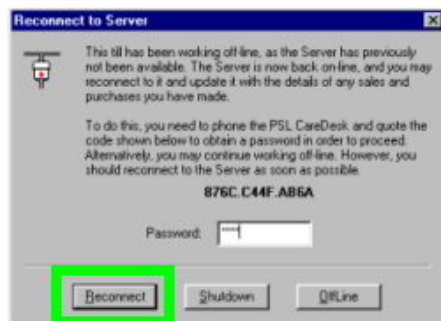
Reconnect to Server

This till has been working off-line, as the Server has previously not been available. The Server is now back on-line, and you may reconnect to it and update it with the details of any sales and purchases you have made.

To do this, you need to phone the PSL CareDesk and quote the code shown below to obtain a password in order to proceed. Alternatively, you may continue working off-line. However, you should reconnect to the Server as soon as possible.

876C.C44F.AB6A

Password: ****

Reconnect Shutdown OffLine